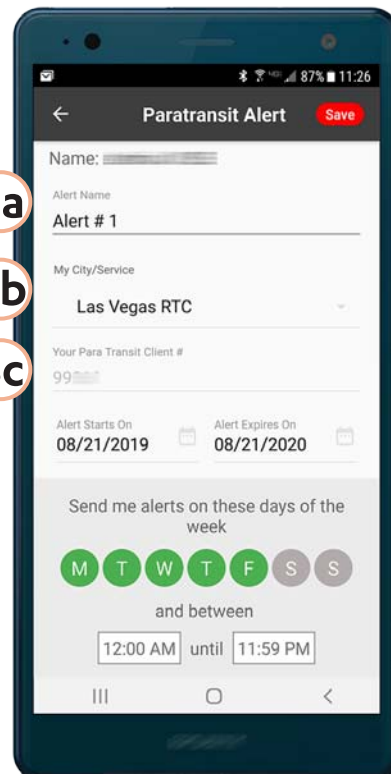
87% 11:26

Paratransit Alert

Save

Name: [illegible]

a

Alert Name

Alert # 1

b

My City/Service

Las Vegas RTC

c

Your Para Transit Client #

99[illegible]

Alert Starts On

08/21/2019

Alert Expires On

08/21/2020

Send me alerts on these days of the week

M T W T F S S

and between

12:00 AM until 11:59 PM